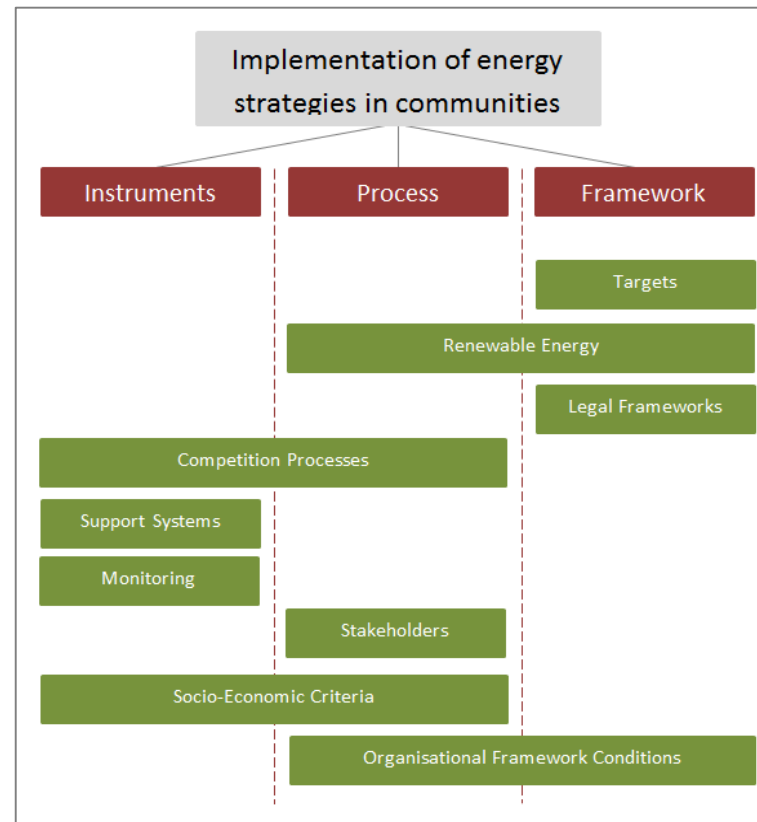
Implementation of energy strategies in communities

Instruments

Process

Framework

Targets

Renewable Energy

Legal Frameworks

Competition Processes

Support Systems

Monitoring

Stakeholders

Socio-Economic Criteria

Organisational Framework Conditions